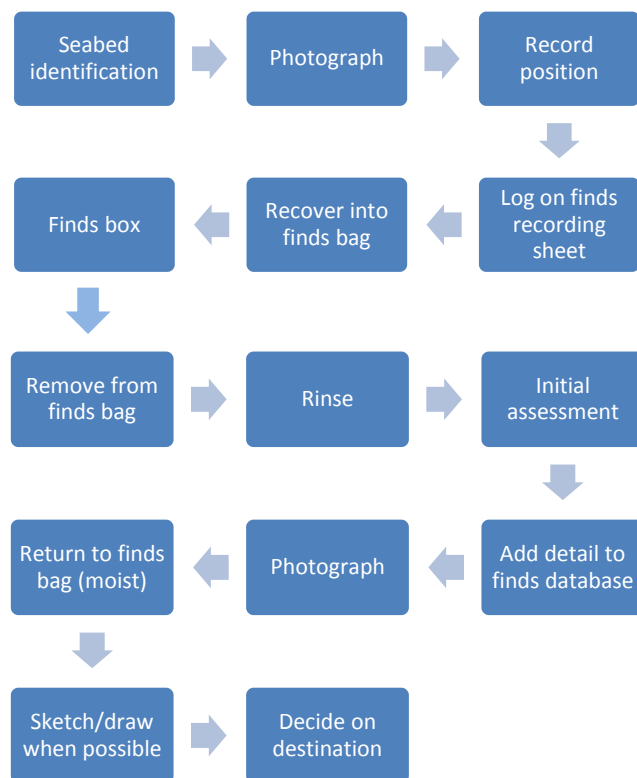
Seabed identification

Photograph

Record position

Log on finds recording sheet

Recover into finds bag

Finds box

Remove from finds bag

Rinse

Initial assessment

Add detail to finds database

Photograph

Return to finds bag (moist)

Sketch/draw when possible

Decide on destination